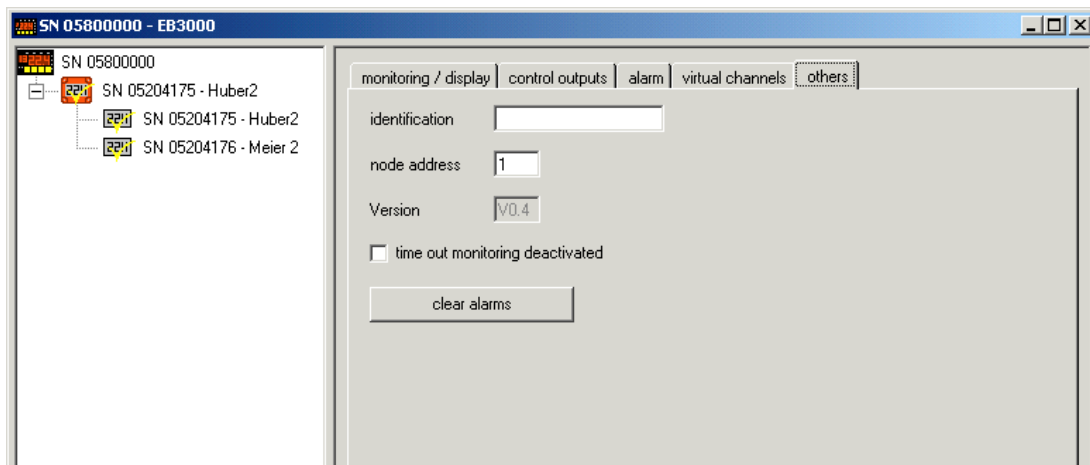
SN 05800000 - EB3000

SN 05800000
SN 05204175 - Huber2
SN 05204175 - Huber2
SN 05204176 - Meier 2

monitoring / display | control outputs | alarm | virtual channels | others

identification

node address 1

Version V0.4

time out monitoring deactivated

clear alarms